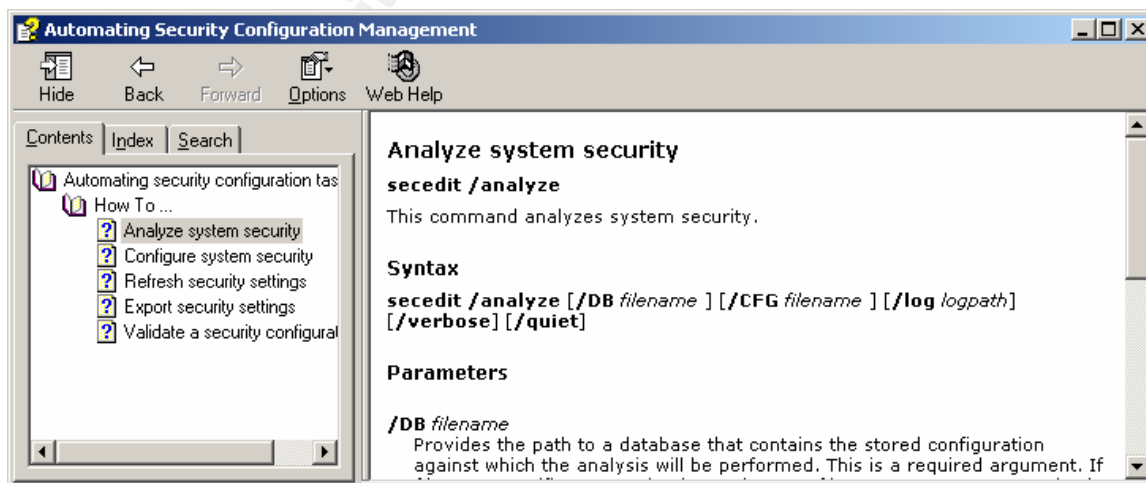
Automating Security Configuration Management

Hide Back Forward Options Web Help

Contents Index Search

Automating security configuration tas
How To ...
Analyze system security
Configure system security
Refresh security settings
Export security settings
Validate a security configurat

Analyze system security

secedit /analyze

This command analyzes system security.

Syntax

secedit /analyze [/DB filename ] [/CFG filename ] [/log logpath] [/verbose] [/quiet]

Parameters

/DB filename
Provides the path to a database that contains the stored configuration against which the analysis will be performed. This is a required argument. If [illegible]